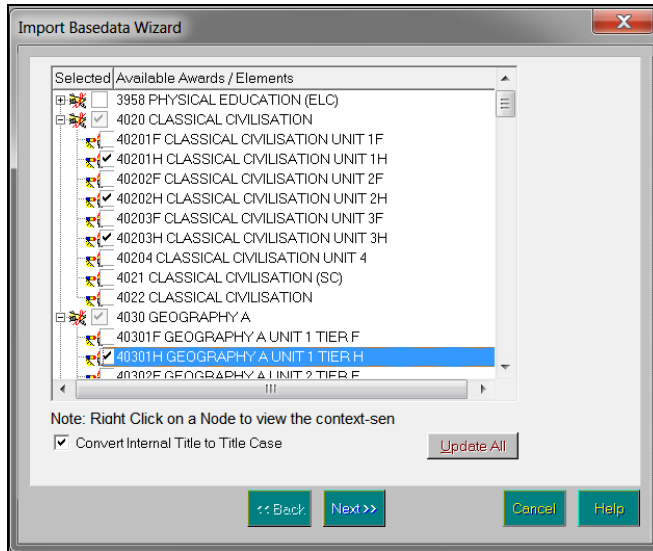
Import Basedata Wizard

| Selected | Available Awards / Elements |
|---|---|
| | 3958 PHYSICAL EDUCATION (ELC) |
| ✓ | 4020 CLASSICAL CIVILISATION |
| | 40201F CLASSICAL CIVILISATION UNIT 1F |
| ✓ | 40201H CLASSICAL CIVILISATION UNIT 1H |
| | 40202F CLASSICAL CIVILISATION UNIT 2F |
| ✓ | 40202H CLASSICAL CIVILISATION UNIT 2H |
| | 40203F CLASSICAL CIVILISATION UNIT 3F |
| ✓ | 40203H CLASSICAL CIVILISATION UNIT 3H |
| | 40204 CLASSICAL CIVILISATION UNIT 4 |
| | 4021 CLASSICAL CIVILISATION (SC) |
| | 4022 CLASSICAL CIVILISATION |
| ✓ | 4030 GEOGRAPHY A |
| | 40301F GEOGRAPHY A UNIT 1 TIER F |
| ✓ | 40301H GEOGRAPHY A UNIT 1 TIER H |
| | 40302F GEOGRAPHY A UNIT 2 TIER F |

Note: Right Click on a Node to view the context-sen

✓ Convert Internal Title to Title Case

Update All

<< Back   Next >>   Cancel   Help